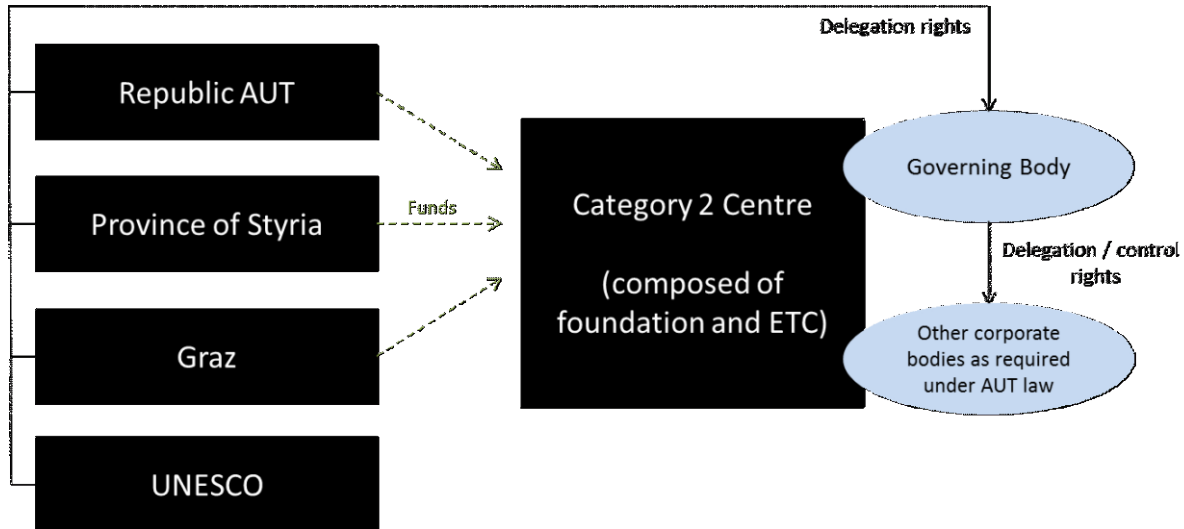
Delegation rights

Republic AUT

Province of Styria

Funds

Graz

UNESCO

Category 2 Centre

(composed of foundation and ETC)

Governing Body

Delegation / control rights

Other corporate bodies as required under AUT law